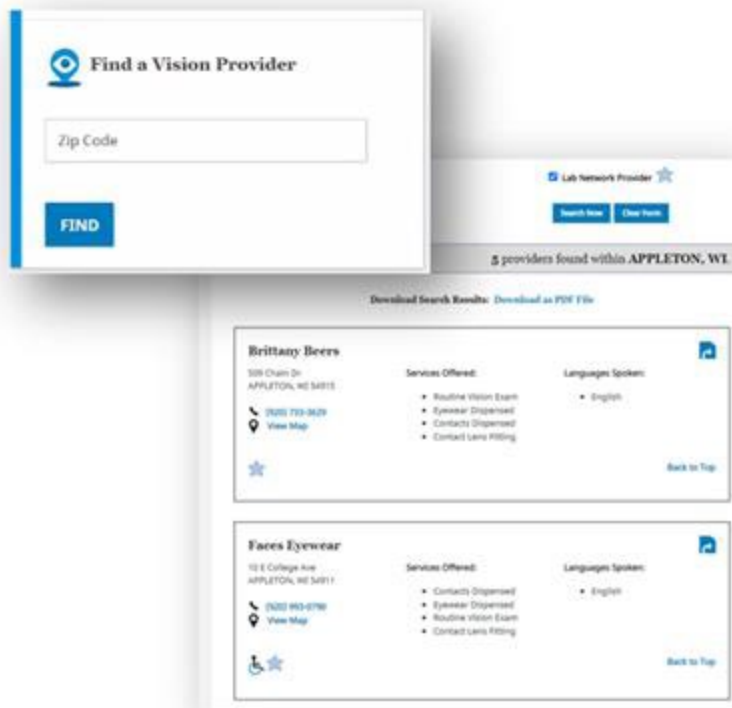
Find a Vision Provider

Zip Code

FIND

Lab Network Provider

Search Now Clear Form

5 providers found within APPLETON, WI

Download Search Results: Download as PDF File

Brittany Beers
509 Chain Dr
APPLETON, WI 54915

(920) 733-3629
View Map

Services Offered:
• Routine Vision Exam
• Eyewear Dispensed
• Contacts Dispensed
• Contact Lens Fitting

Languages Spoken:
• English

Back to Top

Faces Eyewear
10 E College Ave
APPLETON, WI 54911

(920) 993-0790
View Map

Services Offered:
• Contacts Dispensed
• Eyewear Dispensed
• Routine Vision Exam
• Contact Lens Fitting

Languages Spoken:
• English

Back to Top